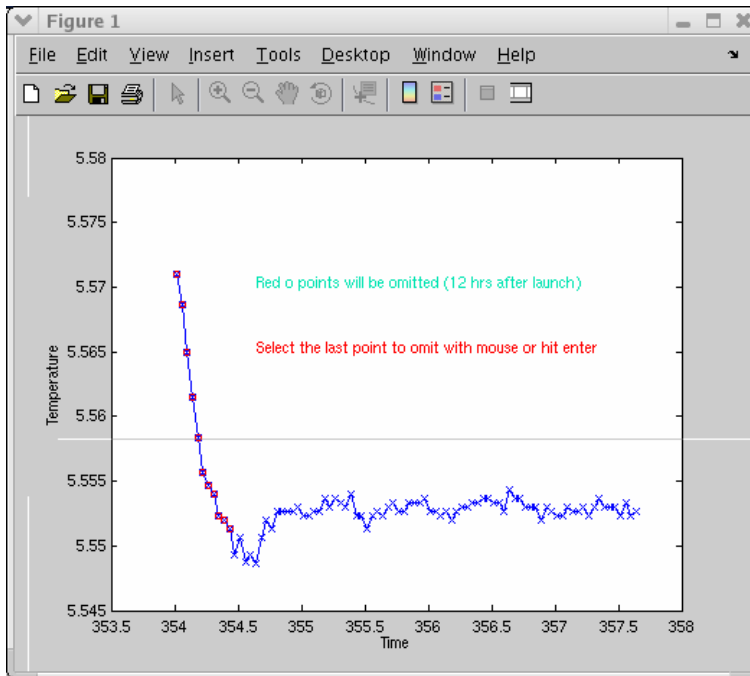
Figure 1

File Edit View Insert Tools Desktop Window Help

5.58
5.575
5.57
5.565
5.56
5.555
5.55
5.545

Temperature

Red o points will be omitted (12 hrs after launch)

Select the last point to omit with mouse or hit enter

353.5 354 354.5 355 355.5 356 356.5 357 357.5 358

Time